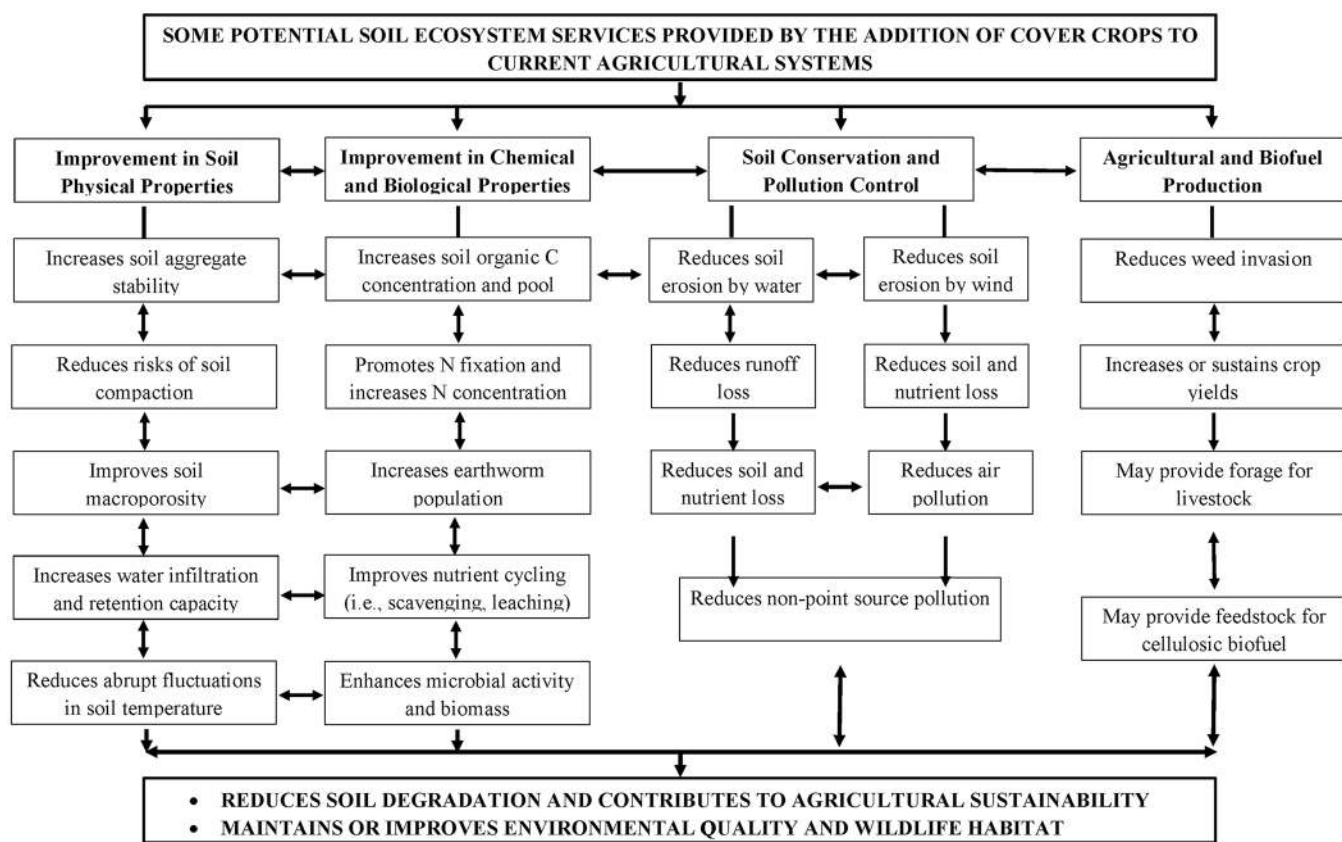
SOME POTENTIAL SOIL ECOSYSTEM SERVICES PROVIDED BY THE ADDITION OF COVER CROPS TO CURRENT AGRICULTURAL SYSTEMS

Improvement in Soil Physical Properties

Increases soil aggregate stability

Reduces risks of soil compaction

Improves soil macroporosity

Increases water infiltration and retention capacity

Reduces abrupt fluctuations in soil temperature

Improvement in Chemical and Biological Properties

Increases soil organic C concentration and pool

Promotes N fixation and increases N concentration

Increases earthworm population

Improves nutrient cycling (i.e., scavenging, leaching)

Enhances microbial activity and biomass

Soil Conservation and Pollution Control

Reduces soil erosion by water

Reduces runoff loss

Reduces soil and nutrient loss

Reduces soil erosion by wind

Reduces soil and nutrient loss

Reduces air pollution

Reduces non-point source pollution

Agricultural and Biofuel Production

Reduces weed invasion

Increases or sustains crop yields

May provide forage for livestock

May provide feedstock for cellulosic biofuel

• REDUCES SOIL DEGRADATION AND CONTRIBUTES TO AGRICULTURAL SUSTAINABILITY
• MAINTAINS OR IMPROVES ENVIRONMENTAL QUALITY AND WILDLIFE HABITAT